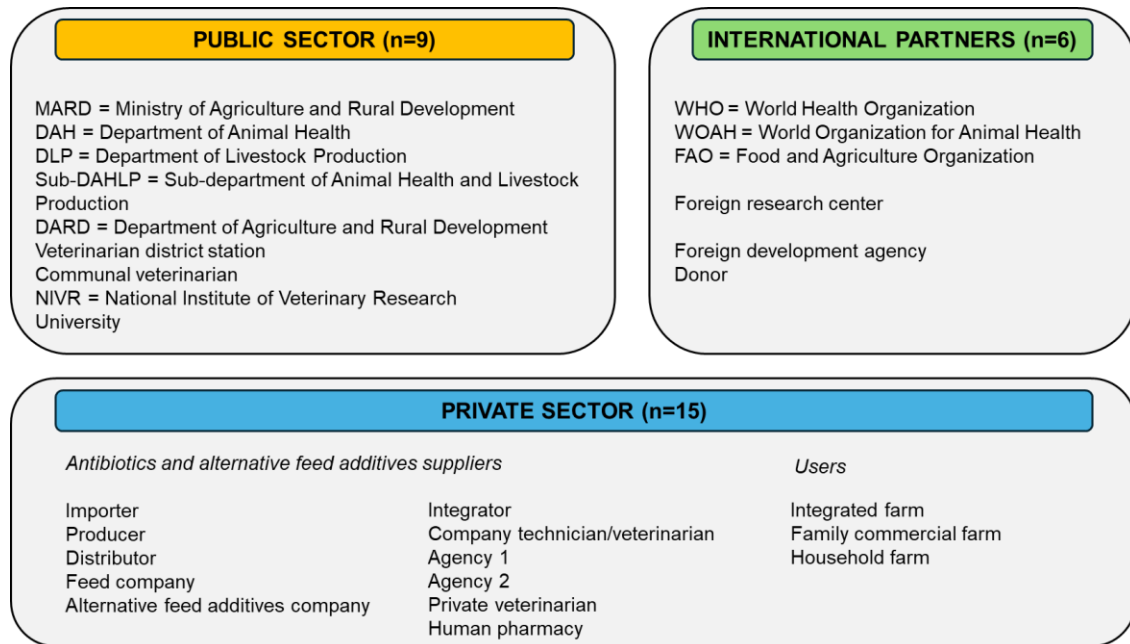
PUBLIC SECTOR (n=9)

MARD = Ministry of Agriculture and Rural Development
DAH = Department of Animal Health
DLP = Department of Livestock Production
Sub-DAHLP = Sub-department of Animal Health and Livestock Production
DARD = Department of Agriculture and Rural Development
Veterinarian district station
Communal veterinarian
NIVR = National Institute of Veterinary Research
University

INTERNATIONAL PARTNERS (n=6)

WHO = World Health Organization
WOAH = World Organization for Animal Health
FAO = Food and Agriculture Organization

Foreign research center

Foreign development agency
Donor

PRIVATE SECTOR (n=15)

Antibiotics and alternative feed additives suppliers

Importer
Producer
Distributor
Feed company
Alternative feed additives company

Integrator
Company technician/veterinarian
Agency 1
Agency 2
Private veterinarian
Human pharmacy

Users

Integrated farm
Family commercial farm
Household farm